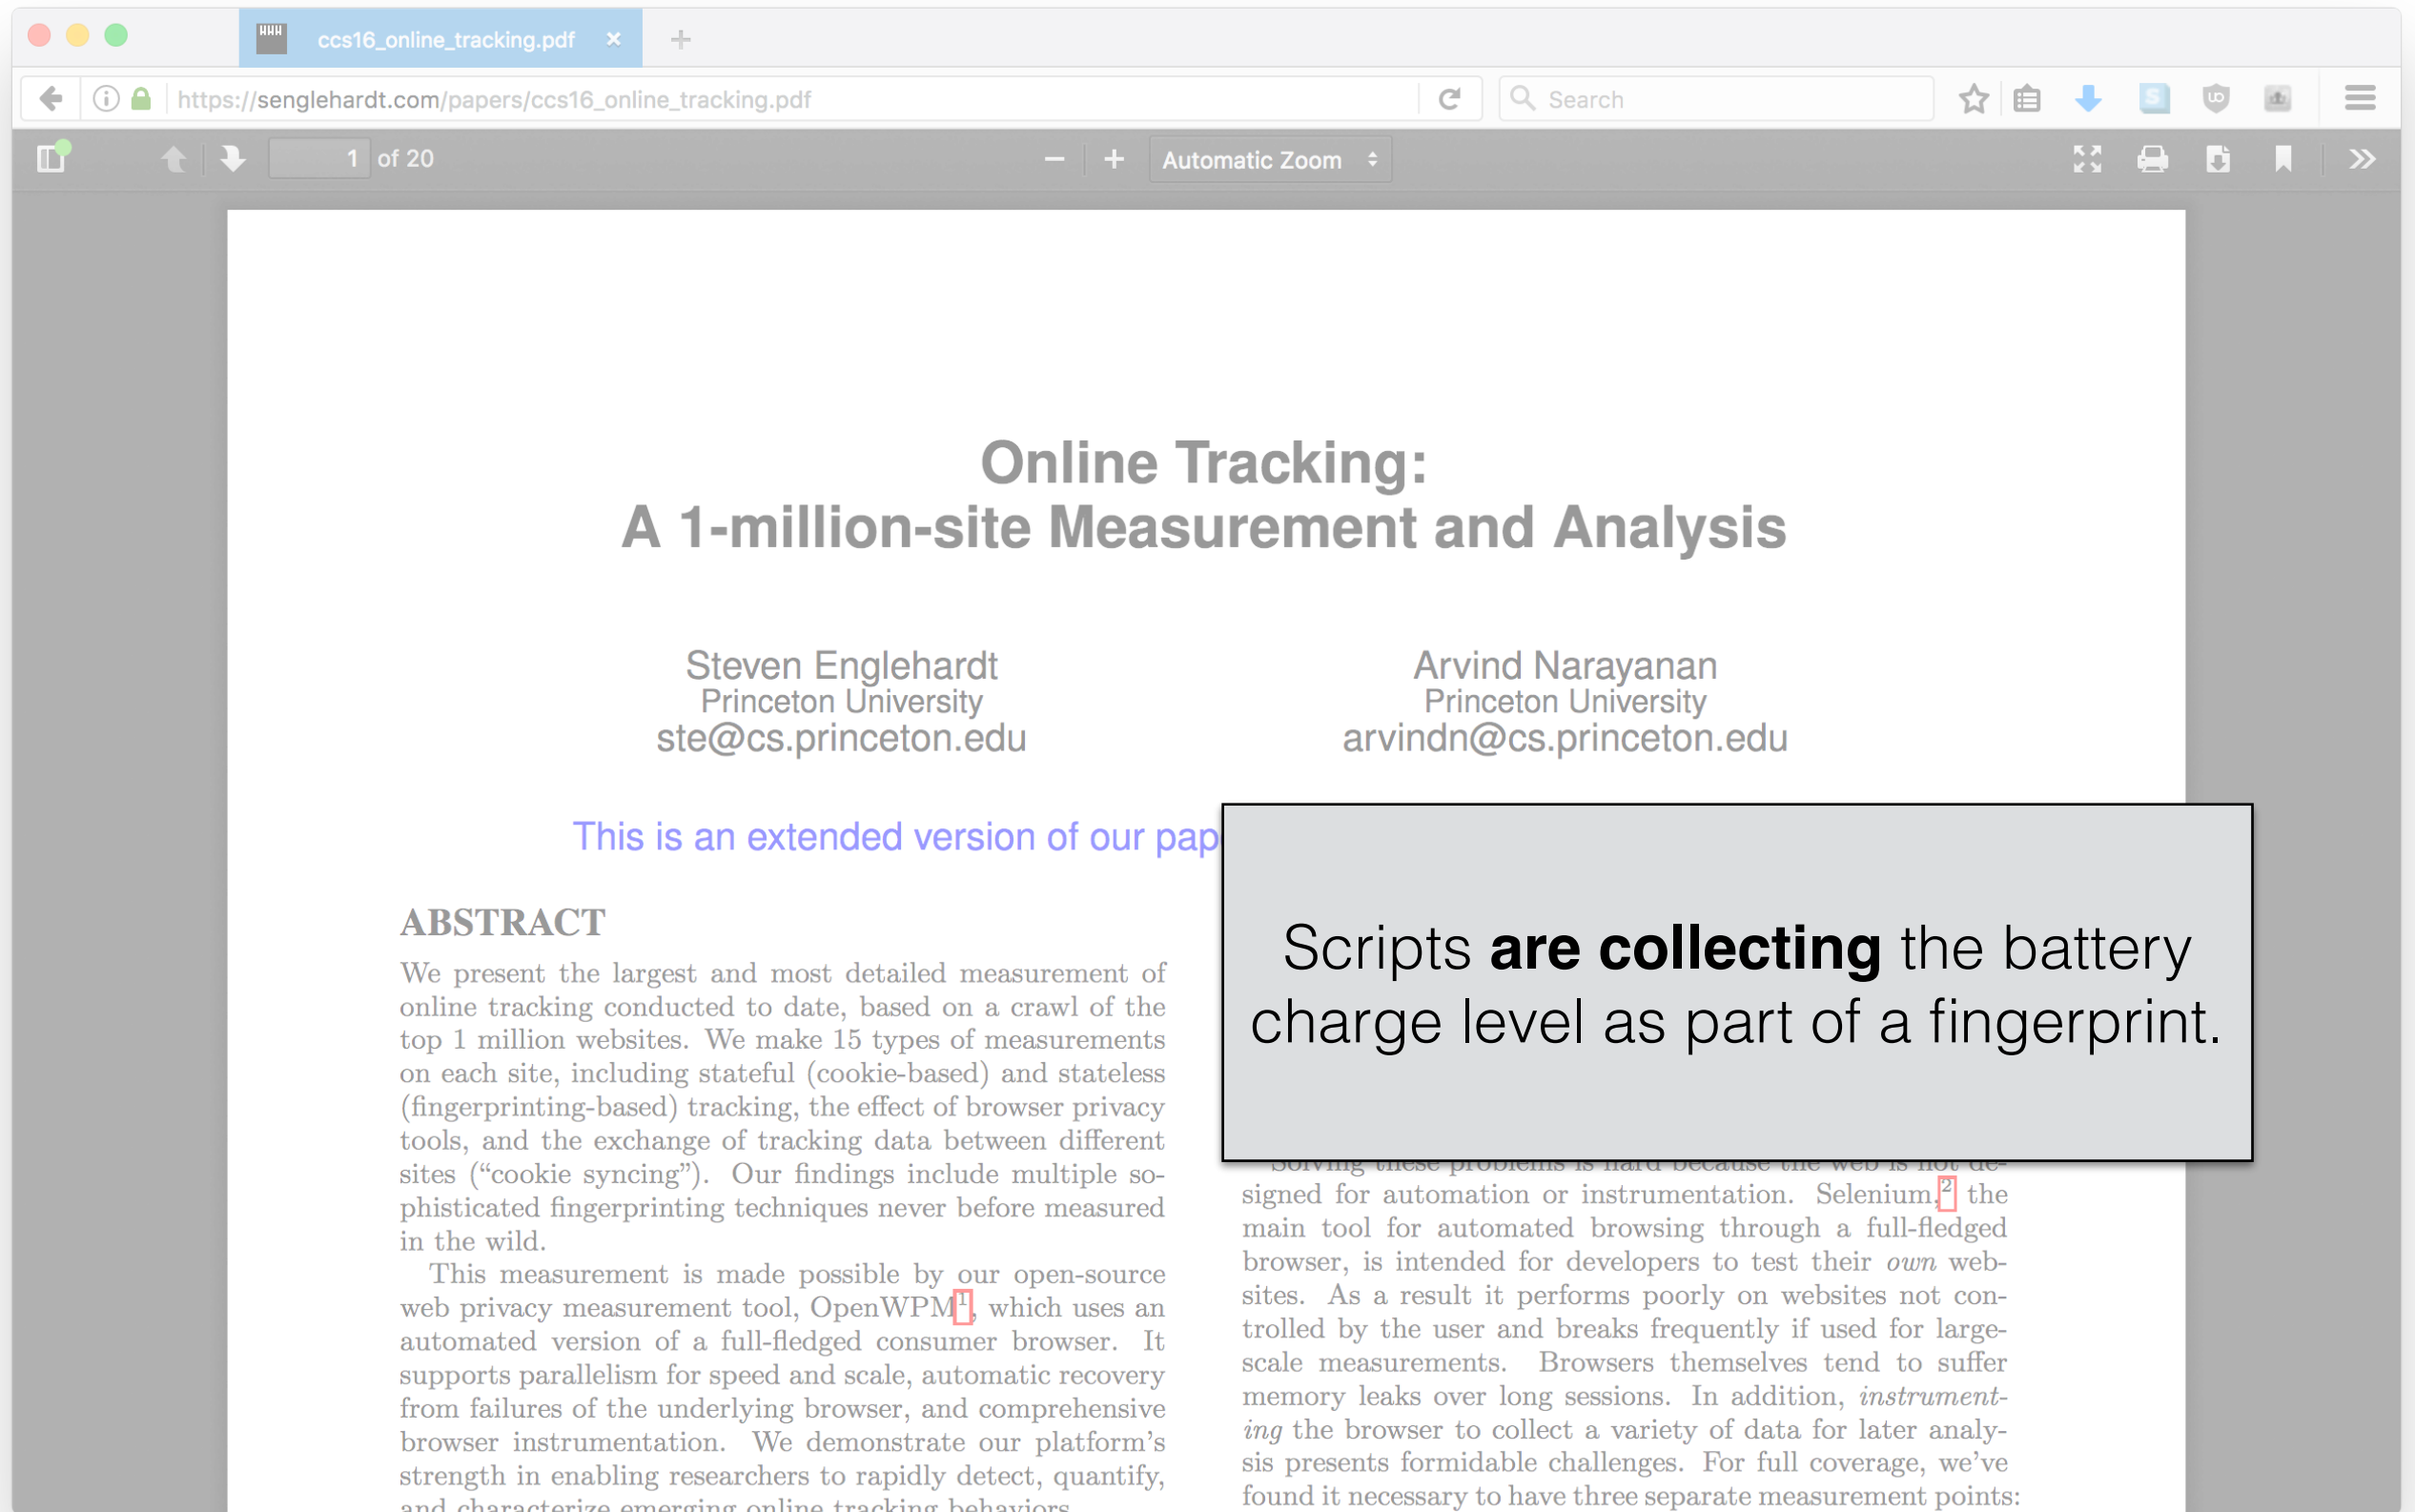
ccs16_online_tracking.pdf ×

https://senglehardt.com/papers/ccs16_online_tracking.pdf

Search

1 of 20

Automatic Zoom

Online Tracking:
A 1-million-site Measurement and Analysis

Steven Englehardt
Princeton University
ste@cs.princeton.edu

Arvind Narayanan
Princeton University
arvindn@cs.princeton.edu

This is an extended version of our pap

ABSTRACT

We present the largest and most detailed measurement of online tracking conducted to date, based on a crawl of the top 1 million websites. We make 15 types of measurements on each site, including stateful (cookie-based) and stateless (fingerprinting-based) tracking, the effect of browser privacy tools, and the exchange of tracking data between different sites ("cookie syncing"). Our findings include multiple sophisticated fingerprinting techniques never before measured in the wild.

This measurement is made possible by our open-source web privacy measurement tool, OpenWPM$^1$, which uses an automated version of a full-fledged consumer browser. It supports parallelism for speed and scale, automatic recovery from failures of the underlying browser, and comprehensive browser instrumentation. We demonstrate our platform's strength in enabling researchers to rapidly detect, quantify, and characterize emerging online tracking behaviors.

Scripts **are collecting** the battery charge level as part of a fingerprint.

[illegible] signed for automation or instrumentation. Selenium,$^2$ the main tool for automated browsing through a full-fledged browser, is intended for developers to test their *own* websites. As a result it performs poorly on websites not controlled by the user and breaks frequently if used for large-scale measurements. Browsers themselves tend to suffer memory leaks over long sessions. In addition, *instrumenting* the browser to collect a variety of data for later analysis presents formidable challenges. For full coverage, we've found it necessary to have three separate measurement points: